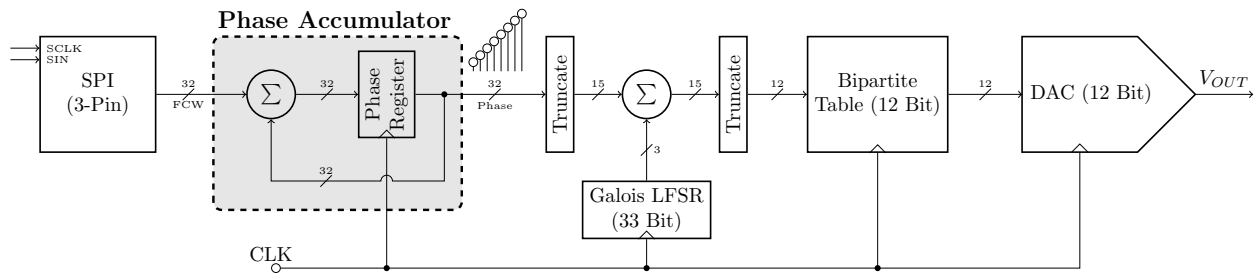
Phase Accumulator

SCLK
SIN

SPI
(3-Pin)

32
FCW

$\Sigma$

32

Phase
Register

32

32
Phase

Truncate

15

$\Sigma$

15

Truncate

12

Bipartite
Table (12 Bit)

12

DAC (12 Bit)

$V_{OUT}$

3

Galois LFSR
(33 Bit)

CLK